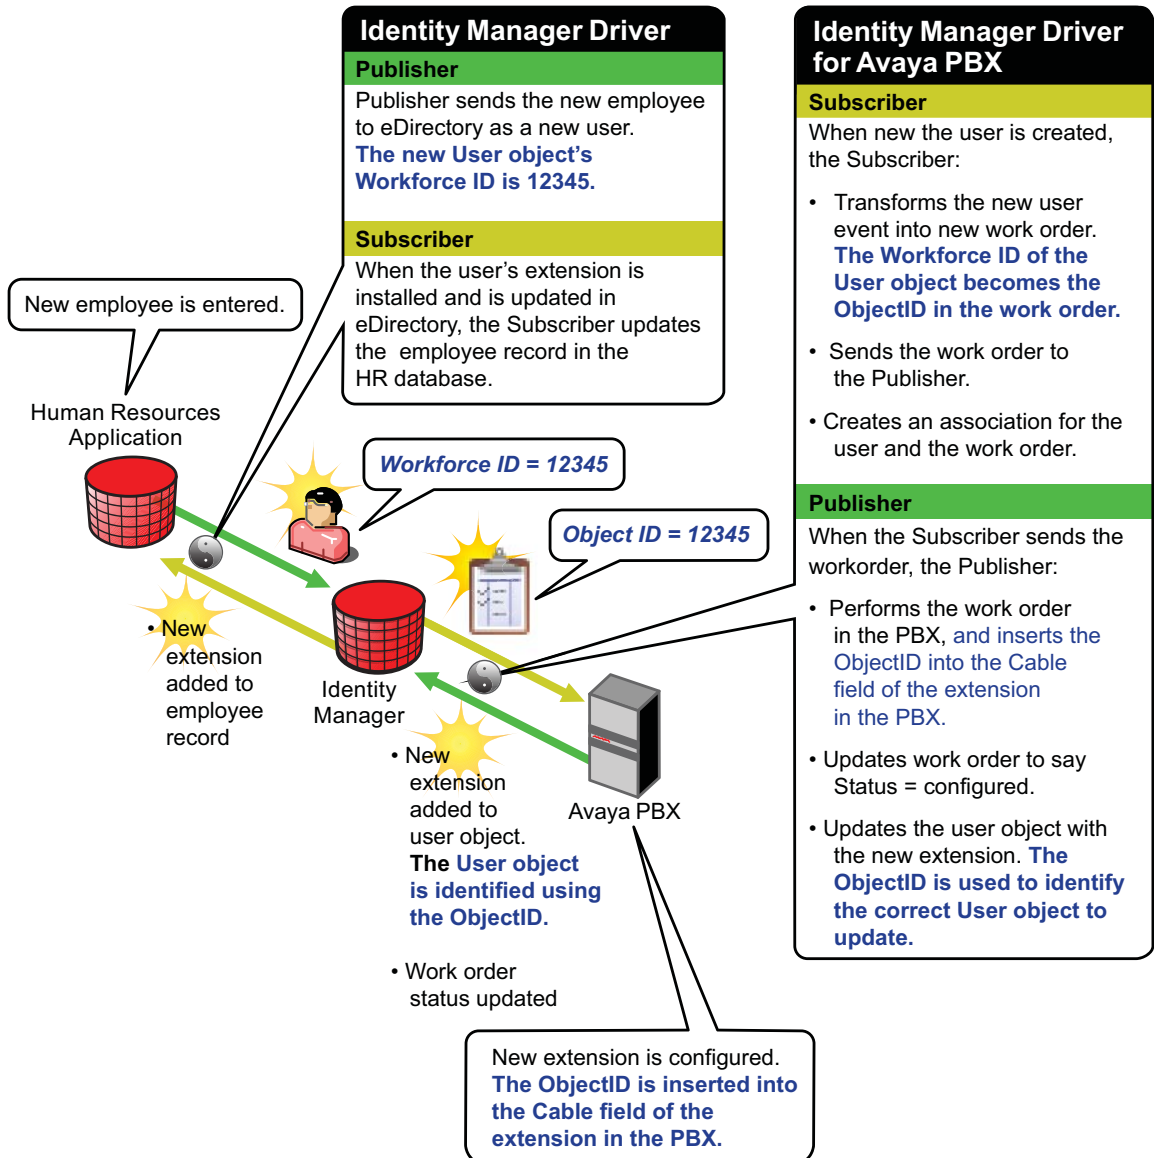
Identity Manager Driver

Publisher

Publisher sends the new employee to eDirectory as a new user. The new User object's Workforce ID is 12345.

Subscriber

When the user's extension is installed and is updated in eDirectory, the Subscriber updates the employee record in the HR database.

Identity Manager Driver for Avaya PBX

Subscriber

When new the user is created, the Subscriber:

• Transforms the new user event into new work order. The Workforce ID of the User object becomes the ObjectID in the work order.

• Sends the work order to the Publisher.

• Creates an association for the user and the work order.

Publisher

When the Subscriber sends the workorder, the Publisher:

• Performs the work order in the PBX, and inserts the ObjectID into the Cable field of the extension in the PBX.

• Updates work order to say Status = configured.

• Updates the user object with the new extension. The ObjectID is used to identify the correct User object to update.

New employee is entered.

Human Resources Application

Workforce ID = 12345

Object ID = 12345

• New extension added to employee record

Identity Manager

• New extension added to user object. The User object is identified using the ObjectID.

Avaya PBX

• Work order status updated

New extension is configured. The ObjectID is inserted into the Cable field of the extension in the PBX.